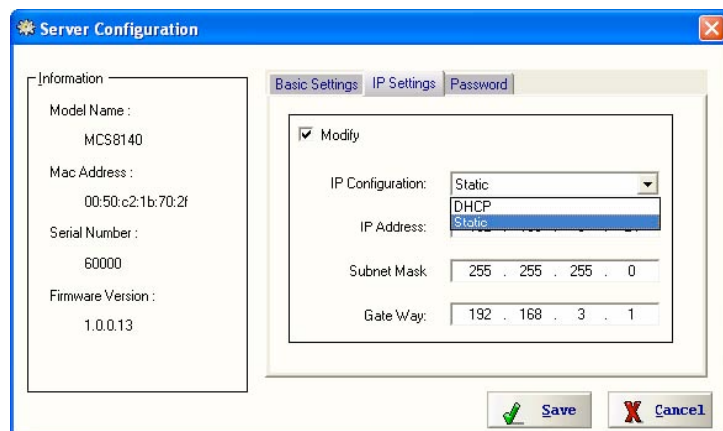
Server Configuration

Information

Model Name :

MCS8140

Mac Address :

00:50:c2:1b:70:2f

Serial Number :

60000

Firmware Version :

1.0.0.13

Basic Settings | IP Settings | Password

Modify

IP Configuration: Static

DHCP

Static

IP Address: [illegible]

Subnet Mask 255 . 255 . 255 . 0

Gate Way: 192 . 168 . 3 . 1

Save

Cancel